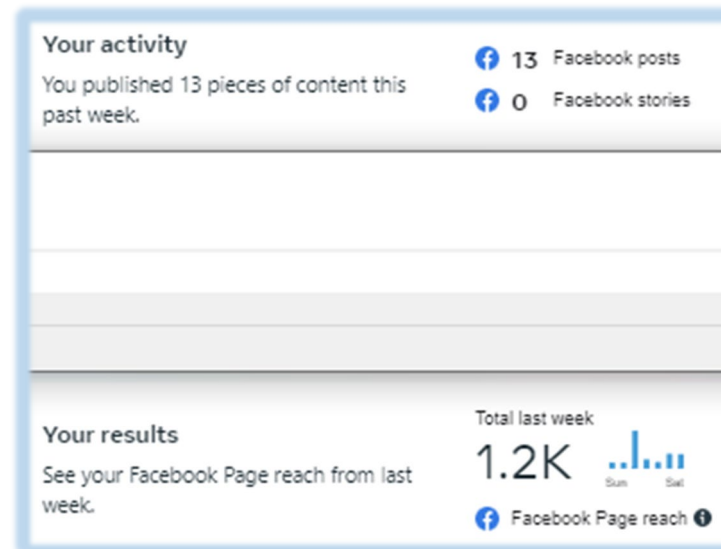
Your activity
You published 13 pieces of content this past week.

13 Facebook posts
0 Facebook stories

Your results
See your Facebook Page reach from last week.

Total last week
1.2K
Sun Sat
Facebook Page reach